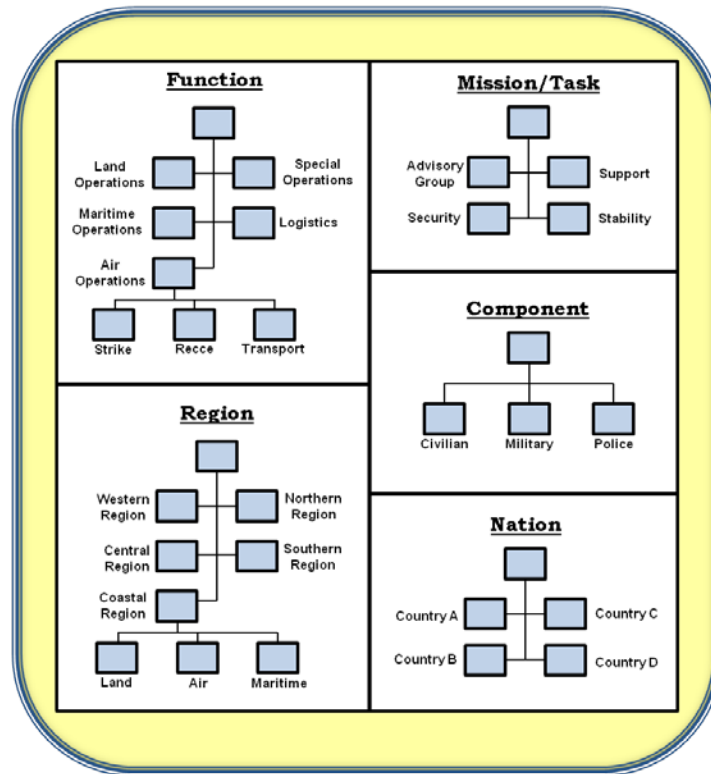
Function

Land Operations

Special Operations

Maritime Operations

Logistics

Air Operations

Strike

Recce

Transport

Mission/Task

Advisory Group

Support

Security

Stability

Component

Civilian

Military

Police

Region

Western Region

Northern Region

Central Region

Southern Region

Coastal Region

Land

Air

Maritime

Nation

Country A

Country C

Country B

Country D